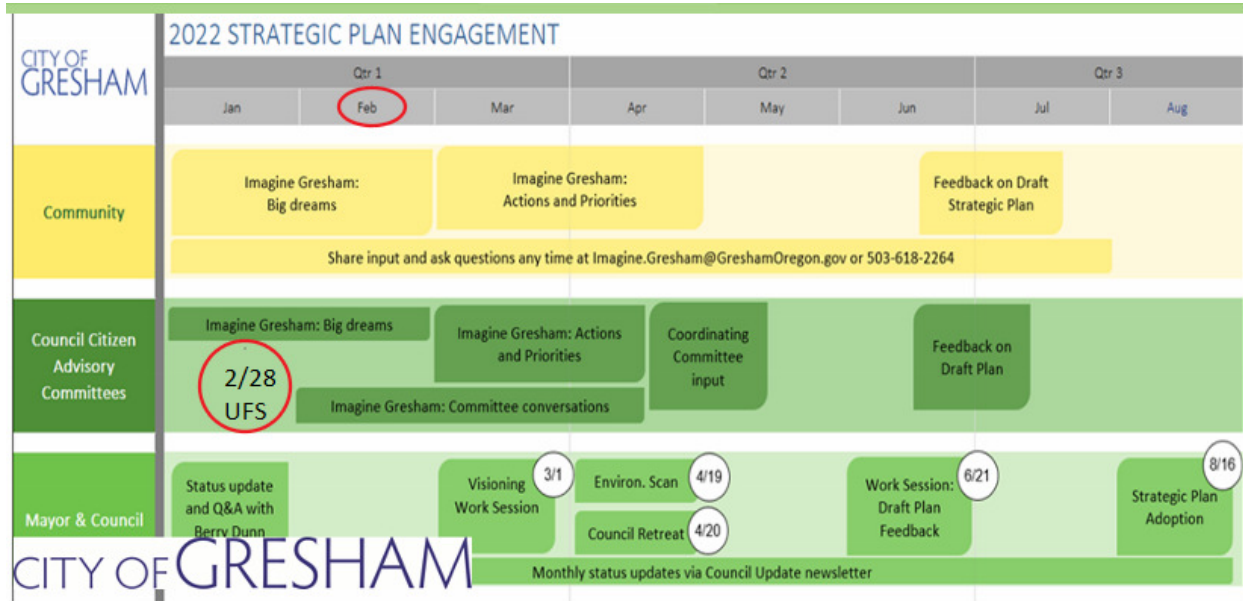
CITY OF GRESHAM

2022 STRATEGIC PLAN ENGAGEMENT

| Qtr 1 | | | Qtr 2 | | | Qtr 3 | |
|---|---|---|---|---|---|---|---|
| Jan | Feb | Mar | Apr | May | Jun | Jul | Aug |

Community

Imagine Gresham: Big dreams

Imagine Gresham: Actions and Priorities

Feedback on Draft Strategic Plan

Share input and ask questions any time at Imagine.Gresham@GreshamOregon.gov or 503-618-2264

Council Citizen Advisory Committees

Imagine Gresham: Big dreams

2/28 UFS

Imagine Gresham: Actions and Priorities

Coordinating Committee input

Feedback on Draft Plan

Imagine Gresham: Committee conversations

Mayor & Council

Status update and Q&A with Berry Dunn

Visioning Work Session 3/1

Environ. Scan 4/19

Council Retreat 4/20

Work Session: Draft Plan Feedback 6/21

8/16 Strategic Plan Adoption

CITY OF GRESHAM

Monthly status updates via Council Update newsletter